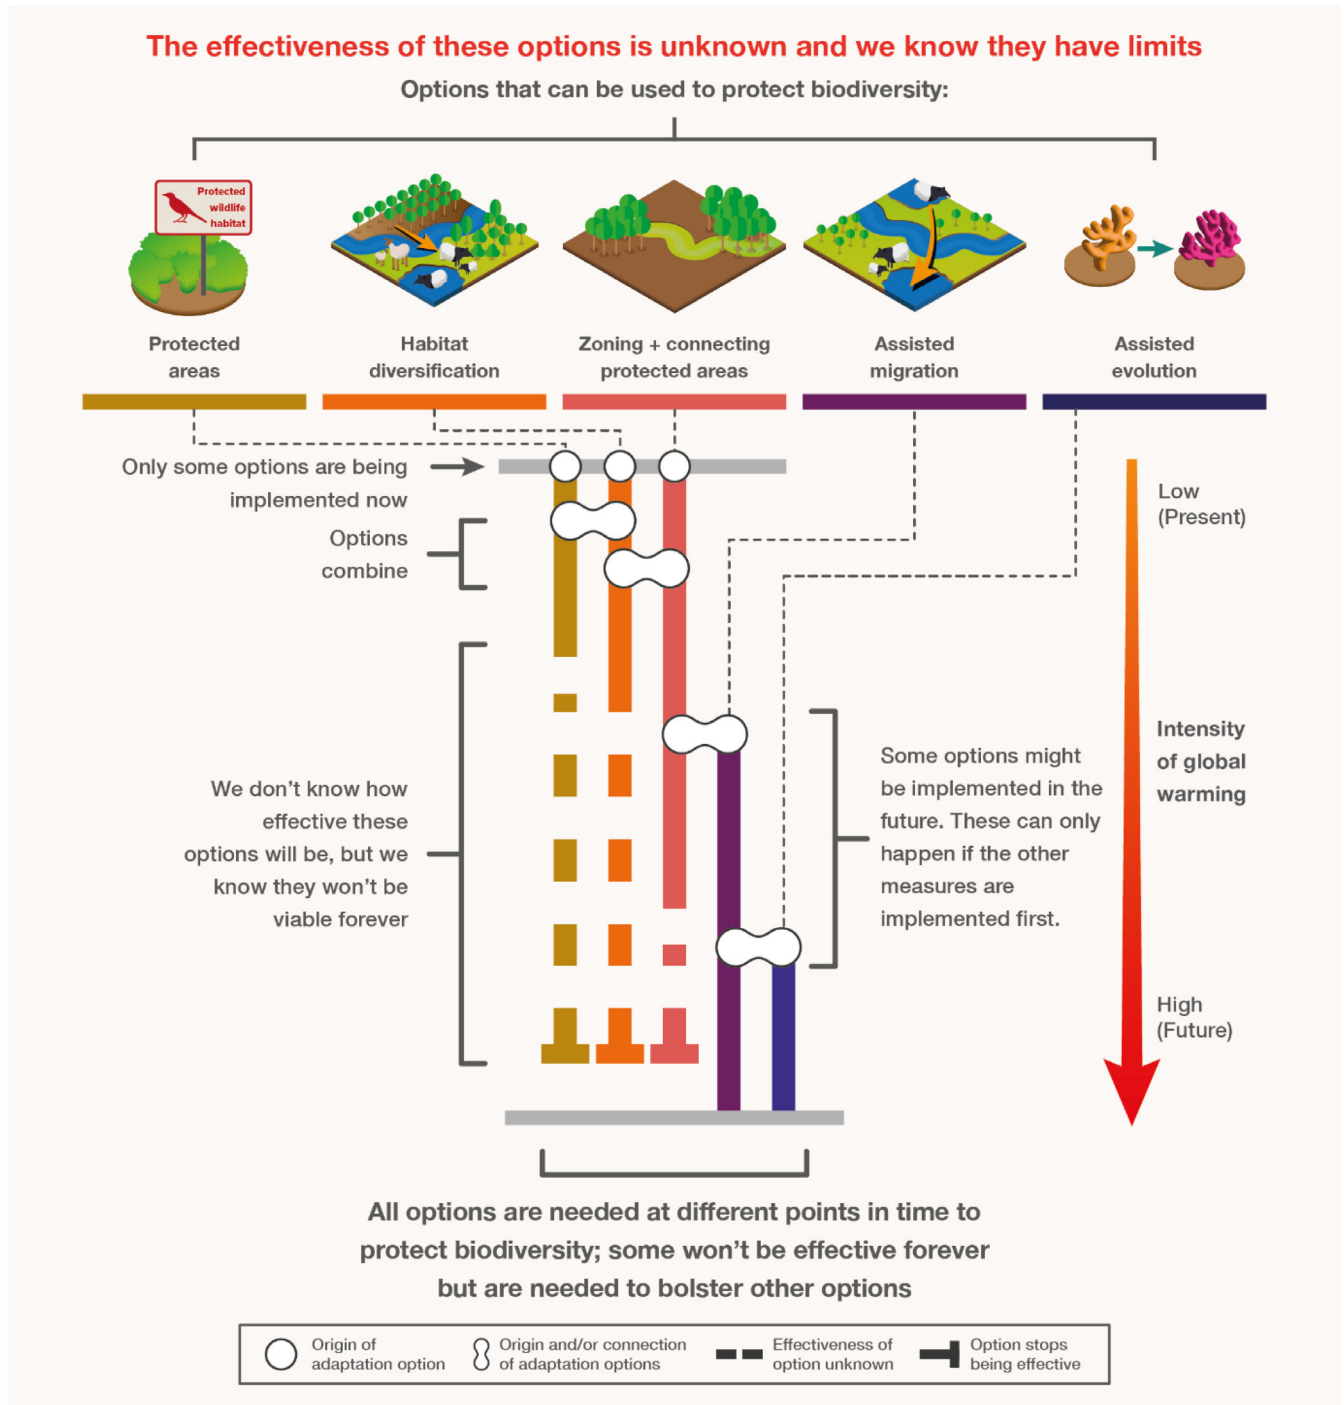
The effectiveness of these options is unknown and we know they have limits

Options that can be used to protect biodiversity:

Protected wildlife habitat

Protected areas

Habitat diversification

Zoning + connecting protected areas

Assisted migration

Assisted evolution

Only some options are being implemented now

Options combine

We don't know how effective these options will be, but we know they won't be viable forever

Some options might be implemented in the future. These can only happen if the other measures are implemented first.

Low (Present)

Intensity of global warming

High (Future)

All options are needed at different points in time to protect biodiversity; some won't be effective forever but are needed to bolster other options

Origin of adaptation option

Origin and/or connection of adaptation options

Effectiveness of option unknown

Option stops being effective